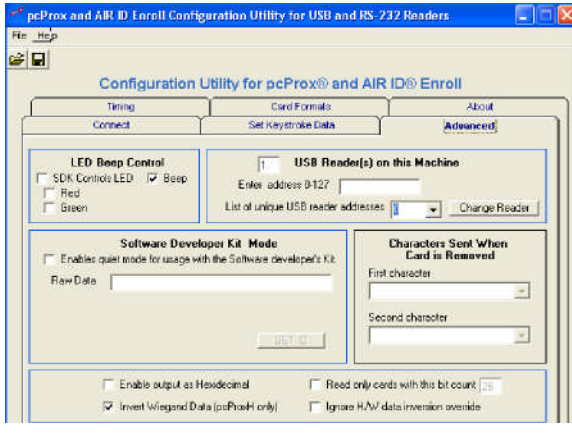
pcProx and AIR ID Enroll Configuration Utility for USB and RS-232 Readers

File Help

Configuration Utility for pcProx® and AIR ID® Enroll

Timing
Card Formats
About
Connect
Set Keystroke Data
Advanced

LED Beep Control
SDK Controls LED
Beep
Red
Green

1 USB Reader(s) on this Machine
Enter address 0-127
List of unique USB reader addresses 1
Change Reader

Software Developer Kit Mode
Enables quiet mode for usage with the Software developer's Kit.
Raw Data
GET ID

Characters Sent When Card is Removed
First character
Second character

Enable output as Hexidecimal
Invert Wiegand Data (pcProxH only)
Read only cards with this bit count 26
Ignore H/W data inversion override